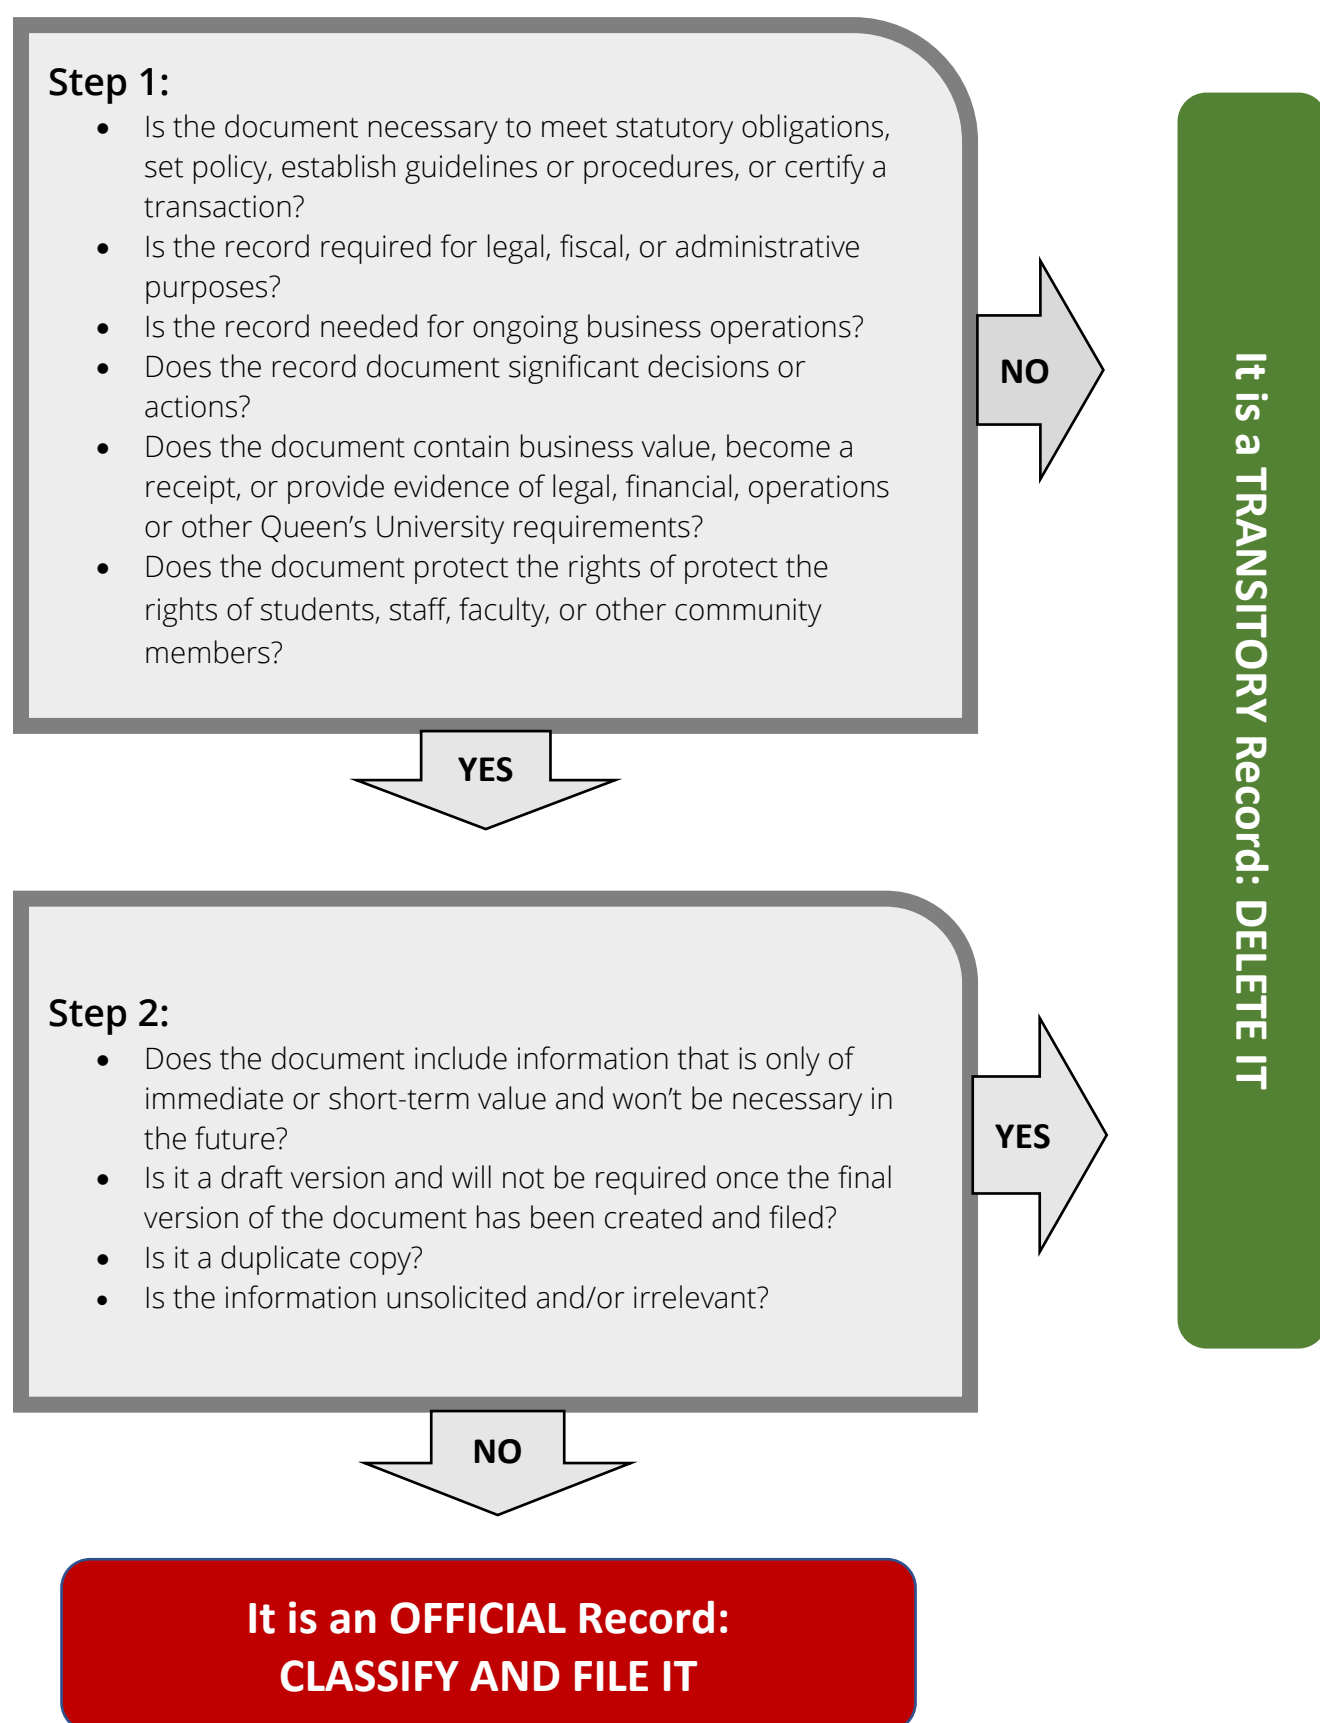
Step 1:
- Is the document necessary to meet statutory obligations, set policy, establish guidelines or procedures, or certify a transaction?
- Is the record required for legal, fiscal, or administrative purposes?
- Is the record needed for ongoing business operations?
- Does the record document significant decisions or actions?
- Does the document contain business value, become a receipt, or provide evidence of legal, financial, operations or other Queen's University requirements?
- Does the document protect the rights of protect the rights of students, staff, faculty, or other community members?

NO

It is a TRANSITORY Record: DELETE IT

YES

Step 2:
- Does the document include information that is only of immediate or short-term value and won't be necessary in the future?
- Is it a draft version and will not be required once the final version of the document has been created and filed?
- Is it a duplicate copy?
- Is the information unsolicited and/or irrelevant?

YES

NO

It is an OFFICIAL Record:
CLASSIFY AND FILE IT